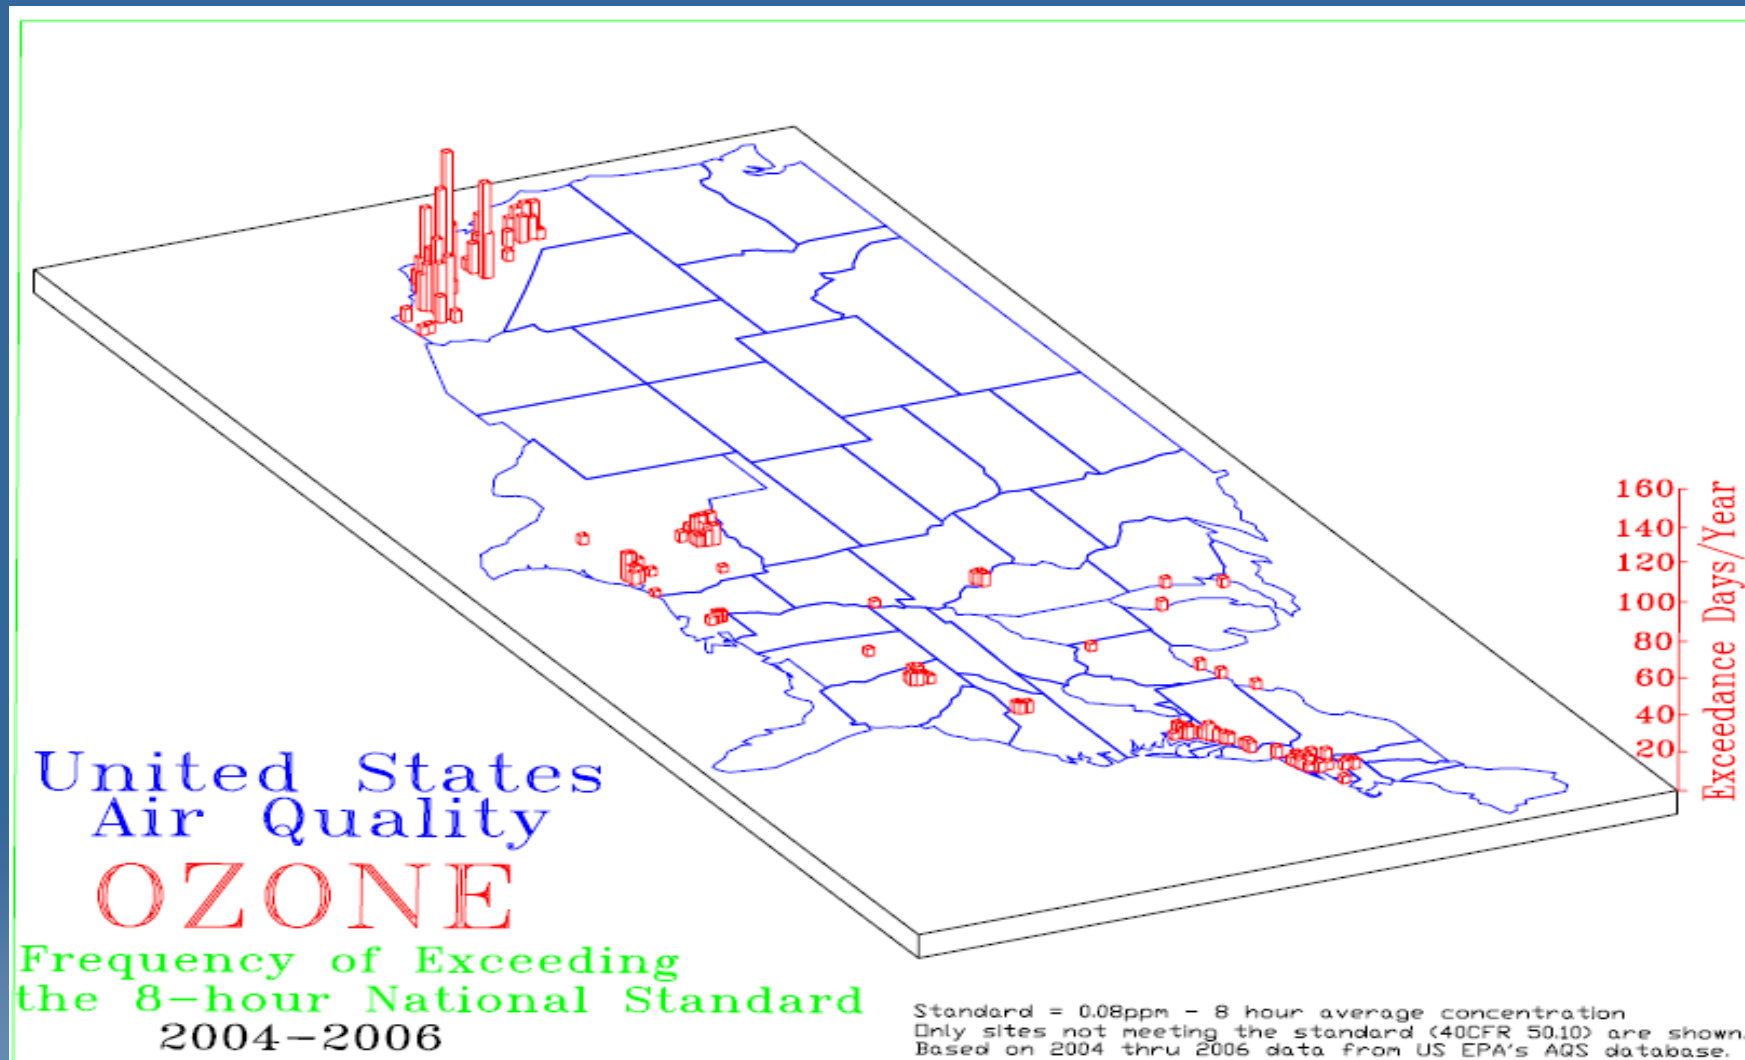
160
140
120
100
80
60
40
20
Exceedance Days/Year

United States
Air Quality
OZONE
Frequency of Exceeding
the 8-hour National Standard
2004-2006

Standard = 0.08ppm - 8 hour average concentration
Only sites not meeting the standard (40CFR 50.10) are shown.
Based on 2004 thru 2006 data from US EPA's AQS database.